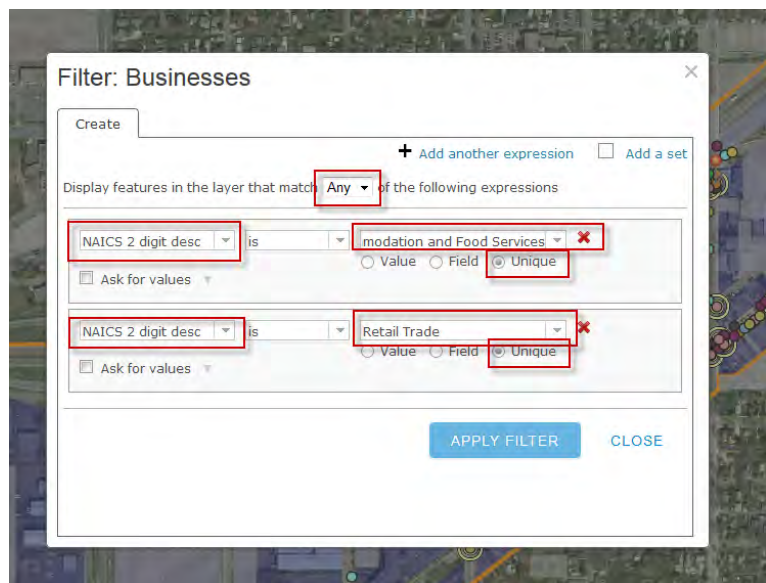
Filter: Businesses

×

Create

+ Add another expression

Add a set

Display features in the layer that match Any of the following expressions

NAICS 2 digit desc

is

modation and Food Services

Value Field Unique

Ask for values

NAICS 2 digit desc

is

Retail Trade

Value Field Unique

Ask for values

APPLY FILTER

CLOSE